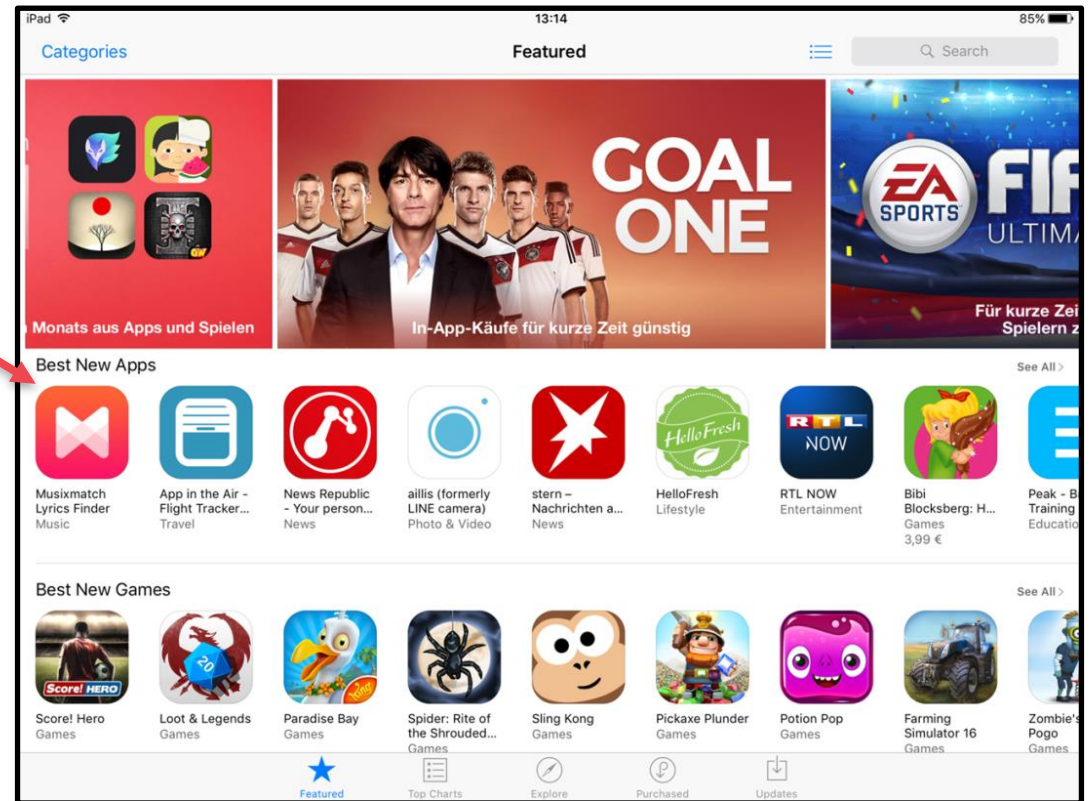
iPad 13:14 85%

Categories Featured Search

Monats aus Apps und Spielen

GOAL ONE

In-App-Käufe für kurze Zeit günstig

EA SPORTS FIF ULTIMA

Für kurze Zei Spielern z

Best New Apps See All >

Musixmatch Lyrics Finder
Music

App in the Air - Flight Tracker...
Travel

News Republic - Your person...
News

aillis (formerly LINE camera)
Photo & Video

stern – Nachrichten a...
News

HelloFresh
Lifestyle

RTL NOW
Entertainment

Bibi Blocksberg: H...
Games
3,99 €

Peak - B Training
Educatio

Best New Games See All >

Score! Hero
Games

Loot & Legends
Games

Paradise Bay
Games

Spider: Rite of the Shrouded...
Games

Sling Kong
Games

Pickaxe Plunder
Games

Potion Pop
Games

Farming Simulator 16
Games

Zombie's Pogo
Games

Featured Top Charts Explore Purchased Updates